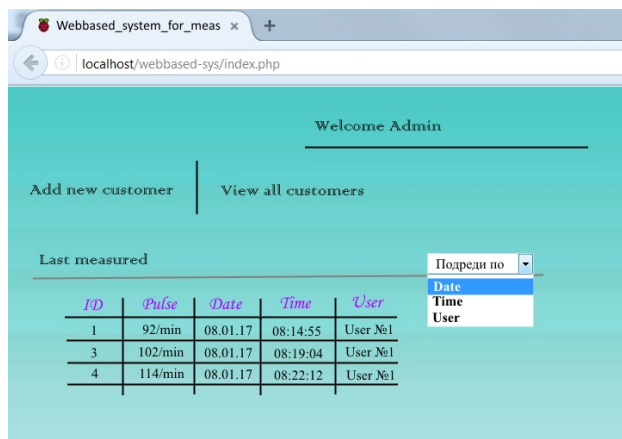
Webbased_system_for_meas ×
+
localhost/webbased-sys/index.php

Welcome Admin

Add new customer
View all customers

Last measured

Подреди по
Date
Time
User

| ID | Pulse | Date | Time | User |
|---|---|---|---|---|
| 1 | 92/min | 08.01.17 | 08:14:55 | User №1 |
| 3 | 102/min | 08.01.17 | 08:19:04 | User №1 |
| 4 | 114/min | 08.01.17 | 08:22:12 | User №1 |